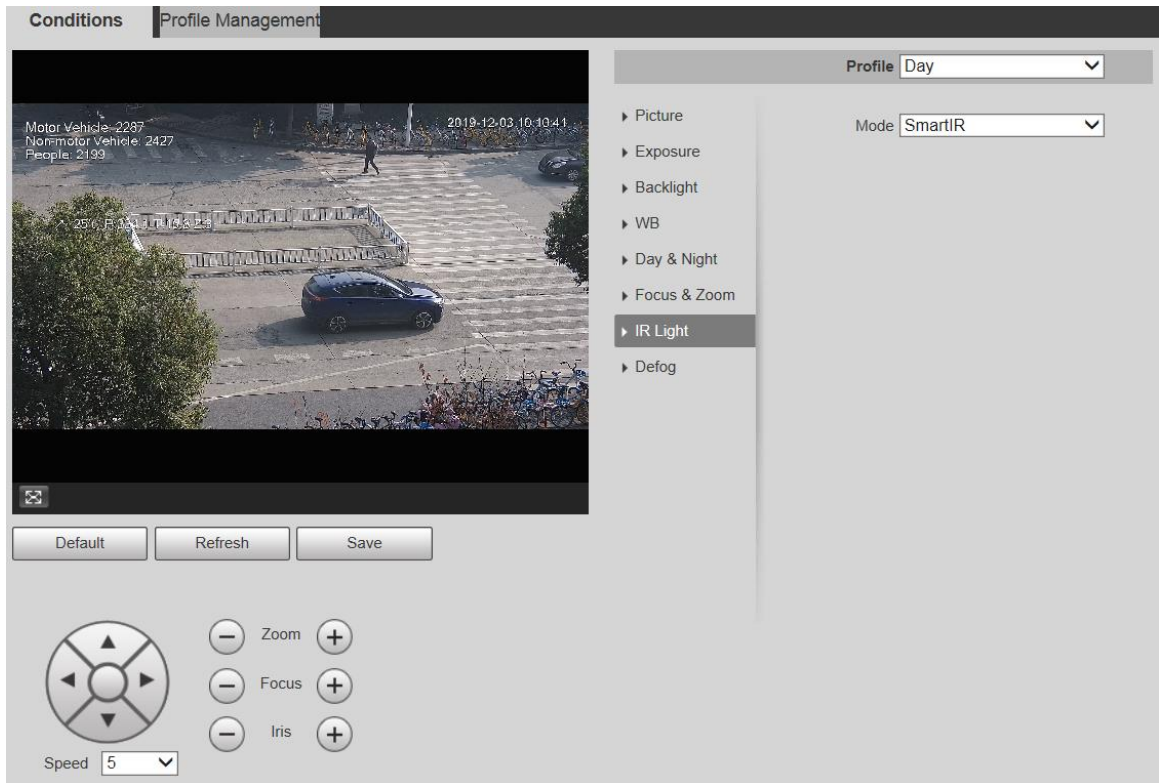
Conditions
Profile Management

Motor Vehicle: 2287
Non-motor Vehicle: 2427
People: 2199

2019-12-03 10:10:41

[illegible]

Default
Refresh
Save

Zoom
Focus
Iris

Speed 5

Profile Day

Picture
Exposure
Backlight
WB
Day & Night
Focus & Zoom
IR Light
Defog

Mode SmartIR